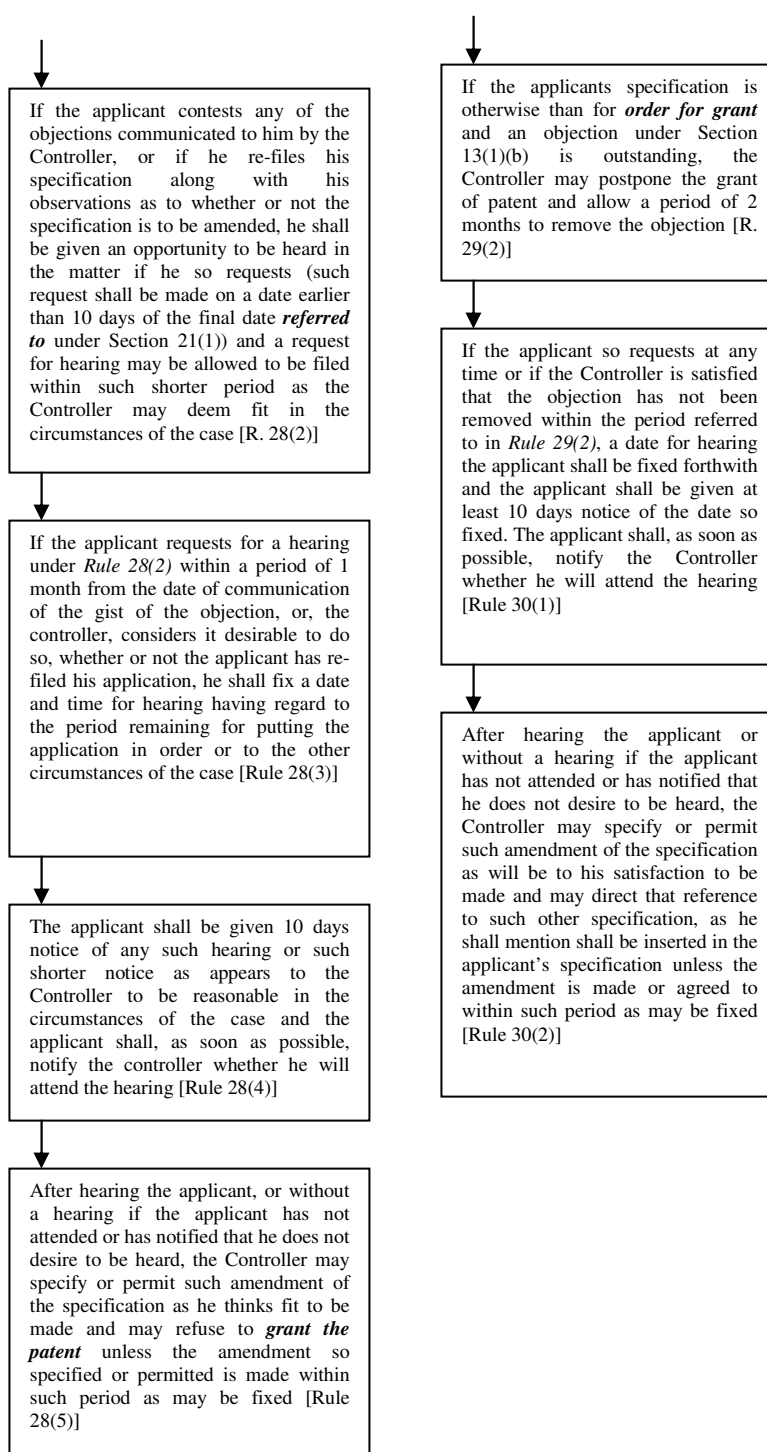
If the applicant contests any of the objections communicated to him by the Controller, or if he re-files his specification along with his observations as to whether or not the specification is to be amended, he shall be given an opportunity to be heard in the matter if he so requests (such request shall be made on a date earlier than 10 days of the final date ***referred to*** under Section 21(1)) and a request for hearing may be allowed to be filed within such shorter period as the Controller may deem fit in the circumstances of the case [R. 28(2)]

If the applicant requests for a hearing under *Rule 28(2)* within a period of 1 month from the date of communication of the gist of the objection, or, the controller, considers it desirable to do so, whether or not the applicant has re-filed his application, he shall fix a date and time for hearing having regard to the period remaining for putting the application in order or to the other circumstances of the case [Rule 28(3)]

The applicant shall be given 10 days notice of any such hearing or such shorter notice as appears to the Controller to be reasonable in the circumstances of the case and the applicant shall, as soon as possible, notify the controller whether he will attend the hearing [Rule 28(4)]

After hearing the applicant, or without a hearing if the applicant has not attended or has notified that he does not desire to be heard, the Controller may specify or permit such amendment of the specification as he thinks fit to be made and may refuse to ***grant the patent*** unless the amendment so specified or permitted is made within such period as may be fixed [Rule 28(5)]

If the applicants specification is otherwise than for ***order for grant*** and an objection under Section 13(1)(b) is outstanding, the Controller may postpone the grant of patent and allow a period of 2 months to remove the objection [R. 29(2)]

If the applicant so requests at any time or if the Controller is satisfied that the objection has not been removed within the period referred to in *Rule 29(2)*, a date for hearing the applicant shall be fixed forthwith and the applicant shall be given at least 10 days notice of the date so fixed. The applicant shall, as soon as possible, notify the Controller whether he will attend the hearing [Rule 30(1)]

After hearing the applicant or without a hearing if the applicant has not attended or has notified that he does not desire to be heard, the Controller may specify or permit such amendment of the specification as will be to his satisfaction to be made and may direct that reference to such other specification, as he shall mention shall be inserted in the applicant's specification unless the amendment is made or agreed to within such period as may be fixed [Rule 30(2)]